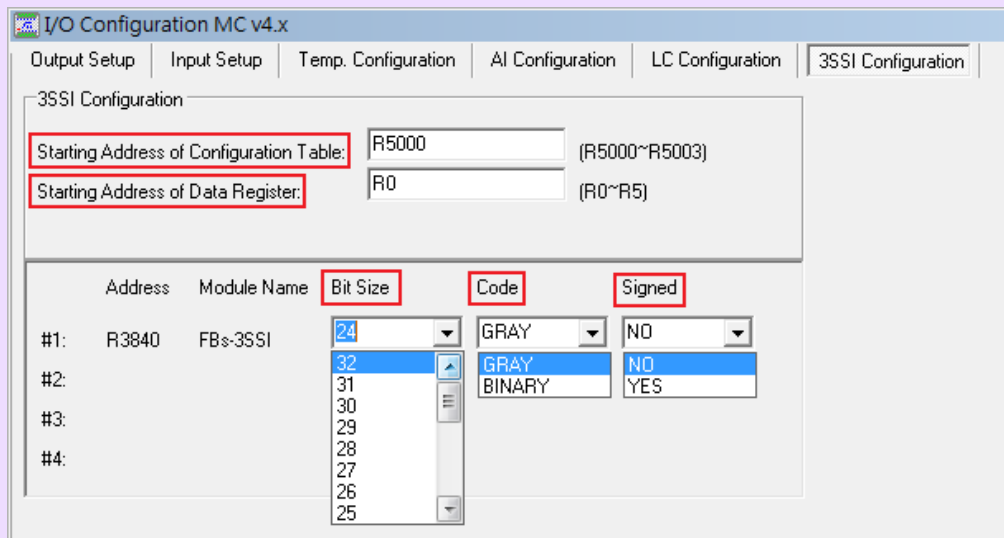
I/O Configuration MC v4.x

Output Setup | Input Setup | Temp. Configuration | AI Configuration | LC Configuration | 3SSI Configuration

3SSI Configuration

Starting Address of Configuration Table: R5000 (R5000~R5003)

Starting Address of Data Register: R0 (R0~R5)

| | Address | Module Name | Bit Size | Code | Signed |
|---|---|---|---|---|---|
| #1: | R3840 | FBs-3SSI | 24 | GRAY | NO |
| #2: | | | | | |
| #3: | | | | | |
| #4: | | | | | |

32
31
30
29
28
27
26
25

GRAY
BINARY

NO
YES